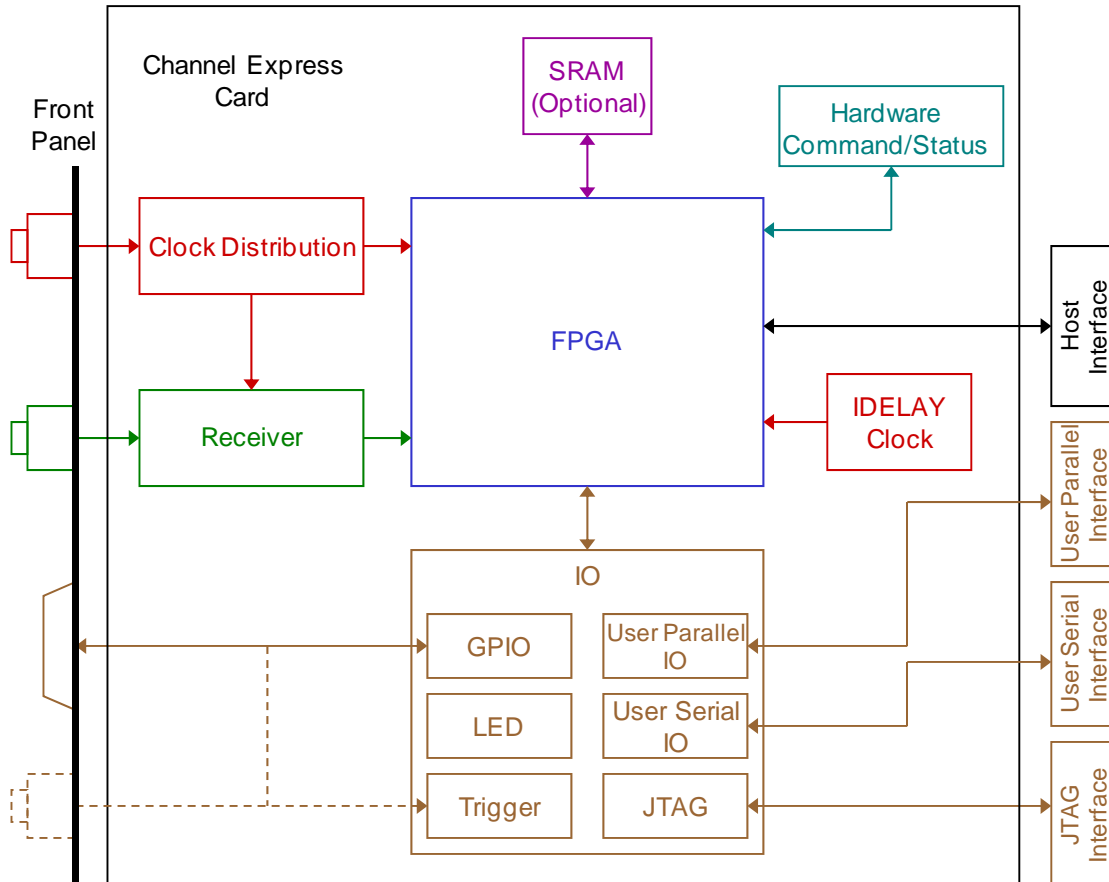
Channel Express Card

Front Panel

SRAM (Optional)

Hardware Command/Status

Clock Distribution

FPGA

Host Interface

Receiver

IDELAY Clock

IO

User Parallel Interface

GPIO

User Parallel IO

User Serial Interface

LED

User Serial IO

Trigger

JTAG

JTAG Interface